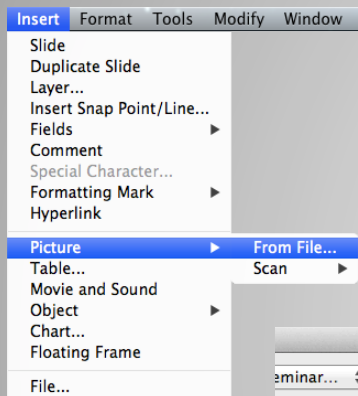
Insert Format Tools Modify Window

Slide
Duplicate Slide
Layer...
Insert Snap Point/Line...
Fields
Comment
Special Character...
Formatting Mark
Hyperlink

Picture
Table...
Movie and Sound
Object
Chart...
Floating Frame

File...

From File...
Scan

eminar...